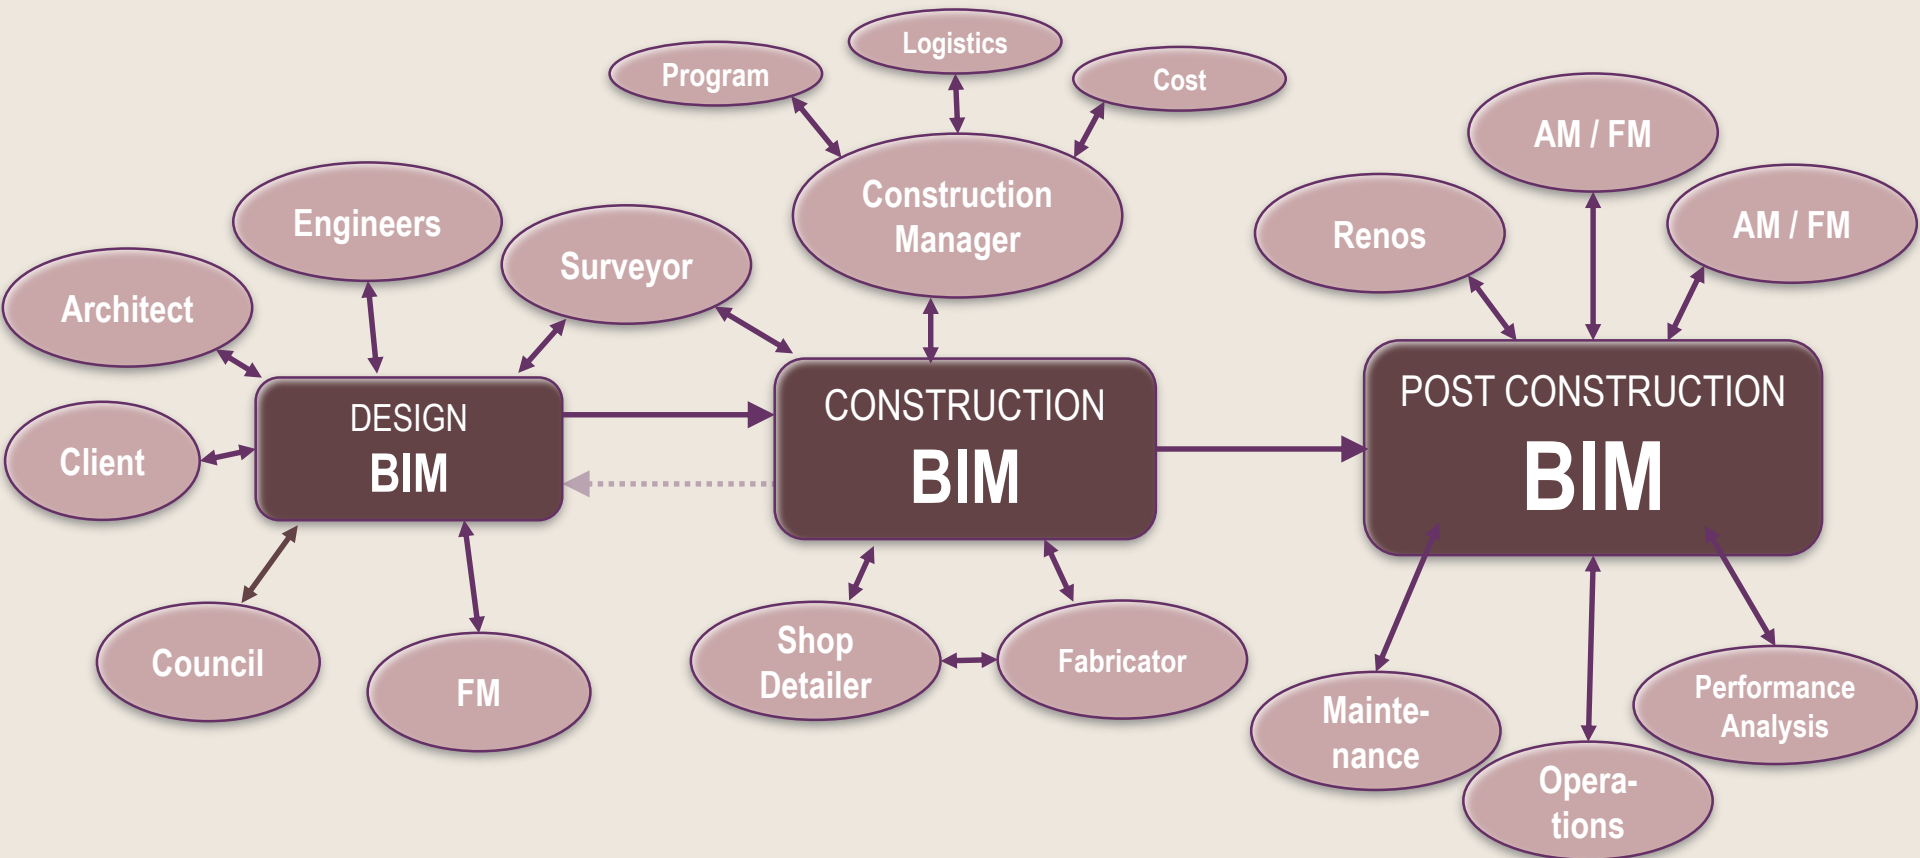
Program

Logistics

Cost

Construction Manager

AM / FM

Engineers

Surveyor

Renos

AM / FM

Architect

DESIGN BIM

CONSTRUCTION BIM

POST CONSTRUCTION BIM

Client

Council

FM

Shop Detailer

Fabricator

Mainte-nance

Opera-tions

Performance Analysis